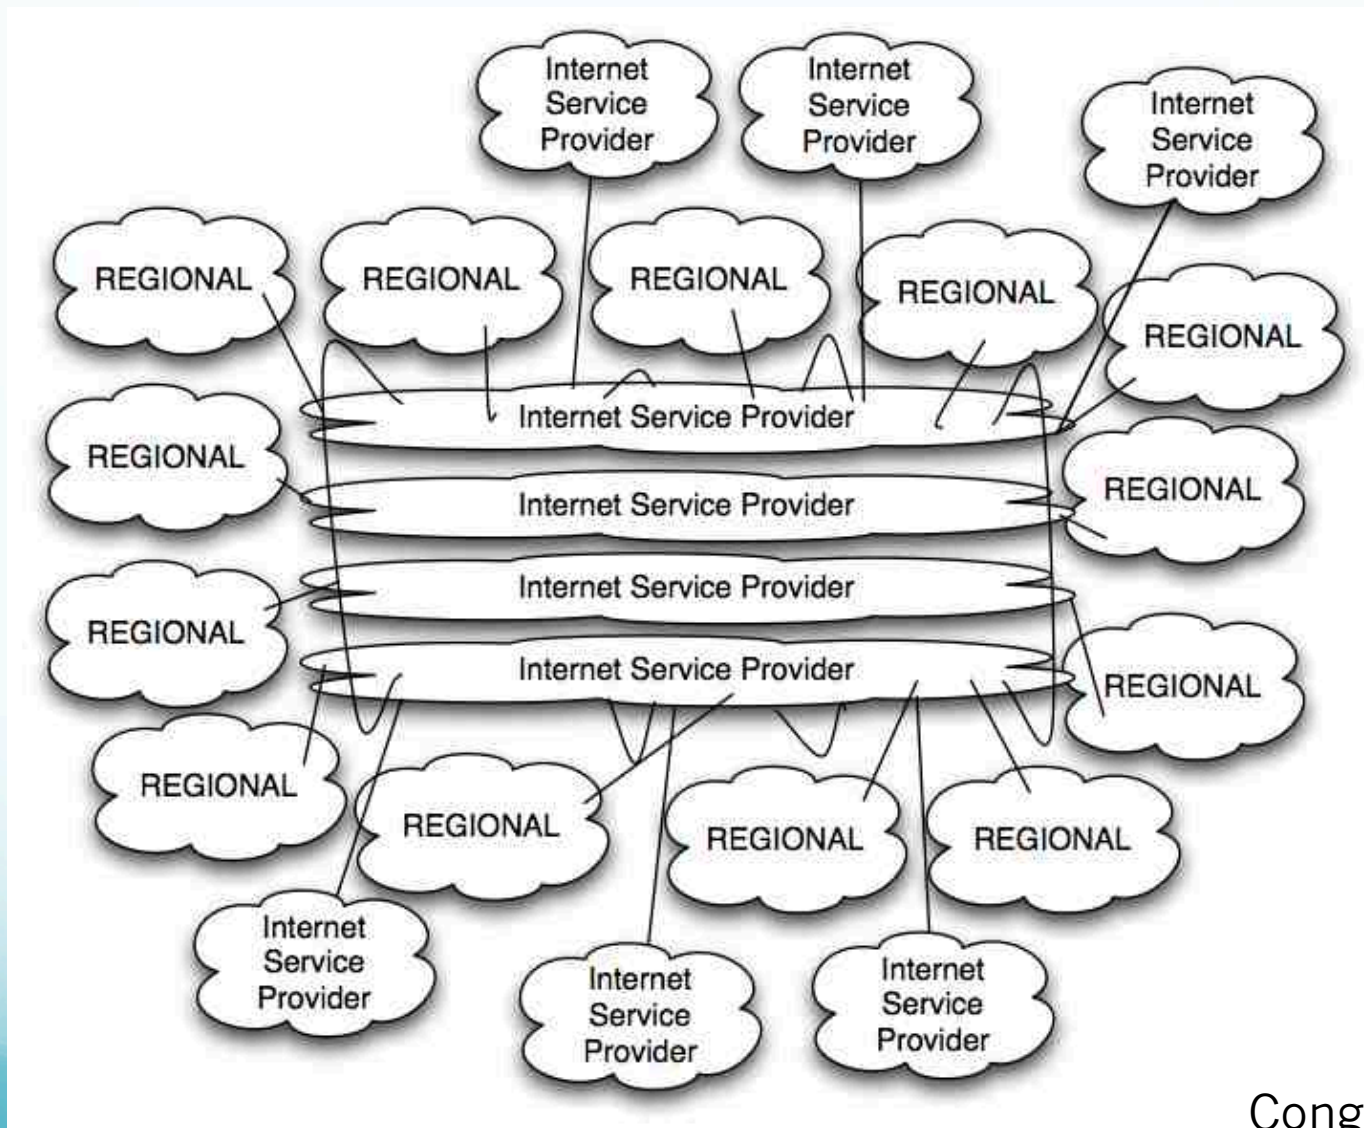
Internet Service Provider

Internet Service Provider

Internet Service Provider

REGIONAL

REGIONAL

REGIONAL

REGIONAL

REGIONAL

REGIONAL

Internet Service Provider

REGIONAL

Internet Service Provider

Internet Service Provider

REGIONAL

Internet Service Provider

REGIONAL

REGIONAL

REGIONAL

REGIONAL

REGIONAL

Internet Service Provider

Internet Service Provider

Internet Service Provider

Cong